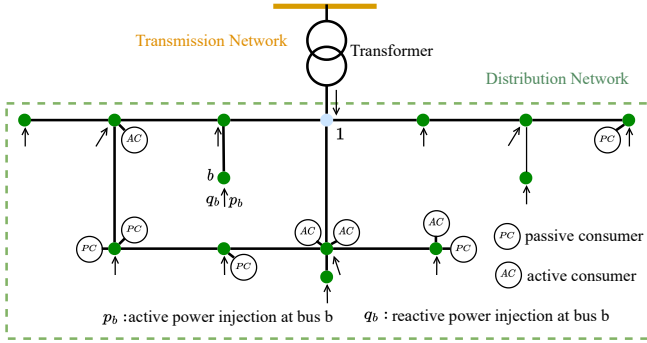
Transmission Network

Transformer

Distribution Network

1

AC

PC

b

$q_b$ $p_b$

PC

PC

PC

AC

AC

AC

PC

PC passive consumer

AC active consumer

$p_b$ :active power injection at bus b

$q_b$ : reactive power injection at bus b